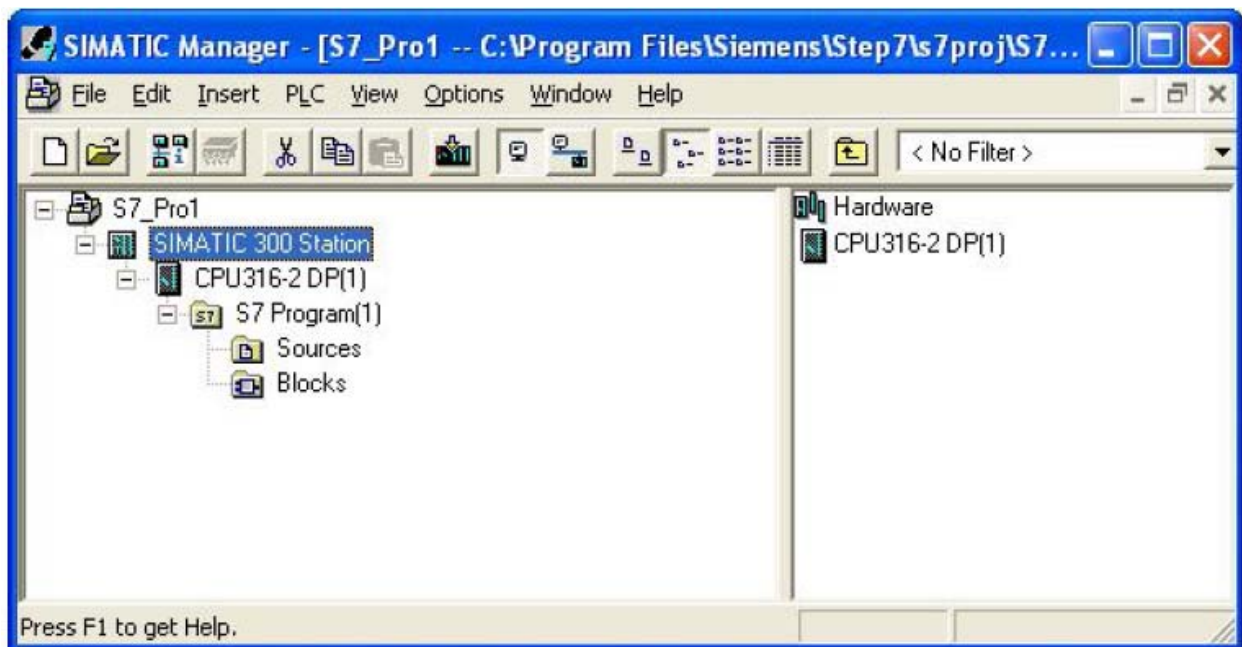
SIMATIC Manager - [S7_Pro1 -- C:\Program Files\Siemens\Step7\s7proj\S7...

File Edit Insert PLC View Options Window Help

< No Filter >

S7_Pro1
SIMATIC 300 Station
CPU316-2 DP(1)
S7 Program(1)
Sources
Blocks

Hardware
CPU316-2 DP(1)

Press F1 to get Help.